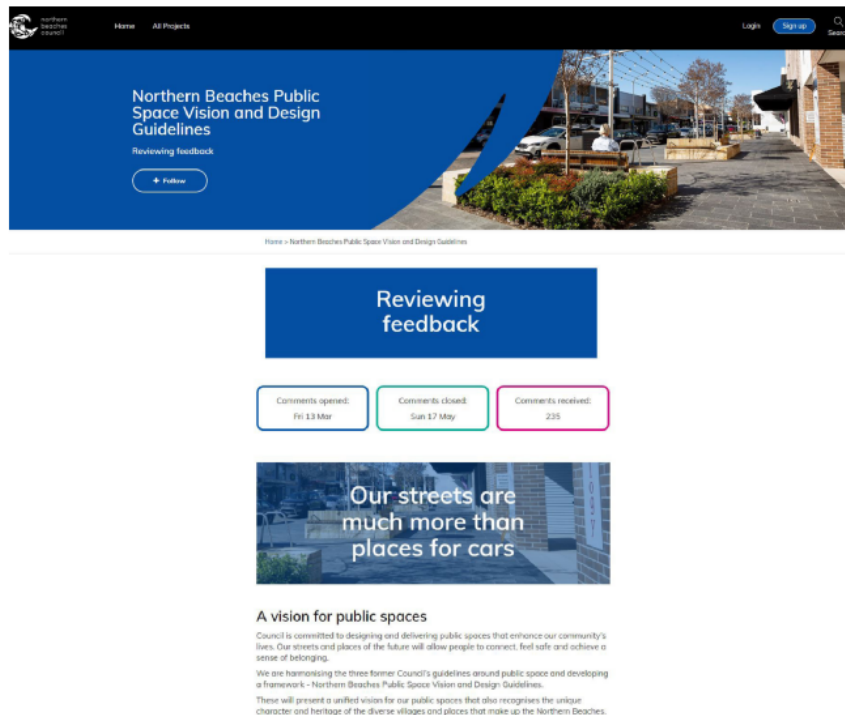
northern beaches council

Home All Projects

Login Sign up Search

Northern Beaches Public Space Vision and Design Guidelines

Reviewing feedback

+ Follow

Home > Northern Beaches Public Space Vision and Design Guidelines

Reviewing feedback

Comments opened: Fri 13 Mar

Comments closed: Sun 17 May

Comments received: 235

Our streets are much more than places for cars

A vision for public spaces

Council is committed to designing and delivering public spaces that enhance our community's lives. Our streets and places of the future will allow people to connect, feel safe and achieve a sense of belonging.

We are harmonising the three former Council's guidelines around public space and developing a framework - Northern Beaches Public Space Vision and Design Guidelines.

These will present a unified vision for our public spaces that also recognises the unique character and heritage of the diverse villages and places that make up the Northern Beaches.